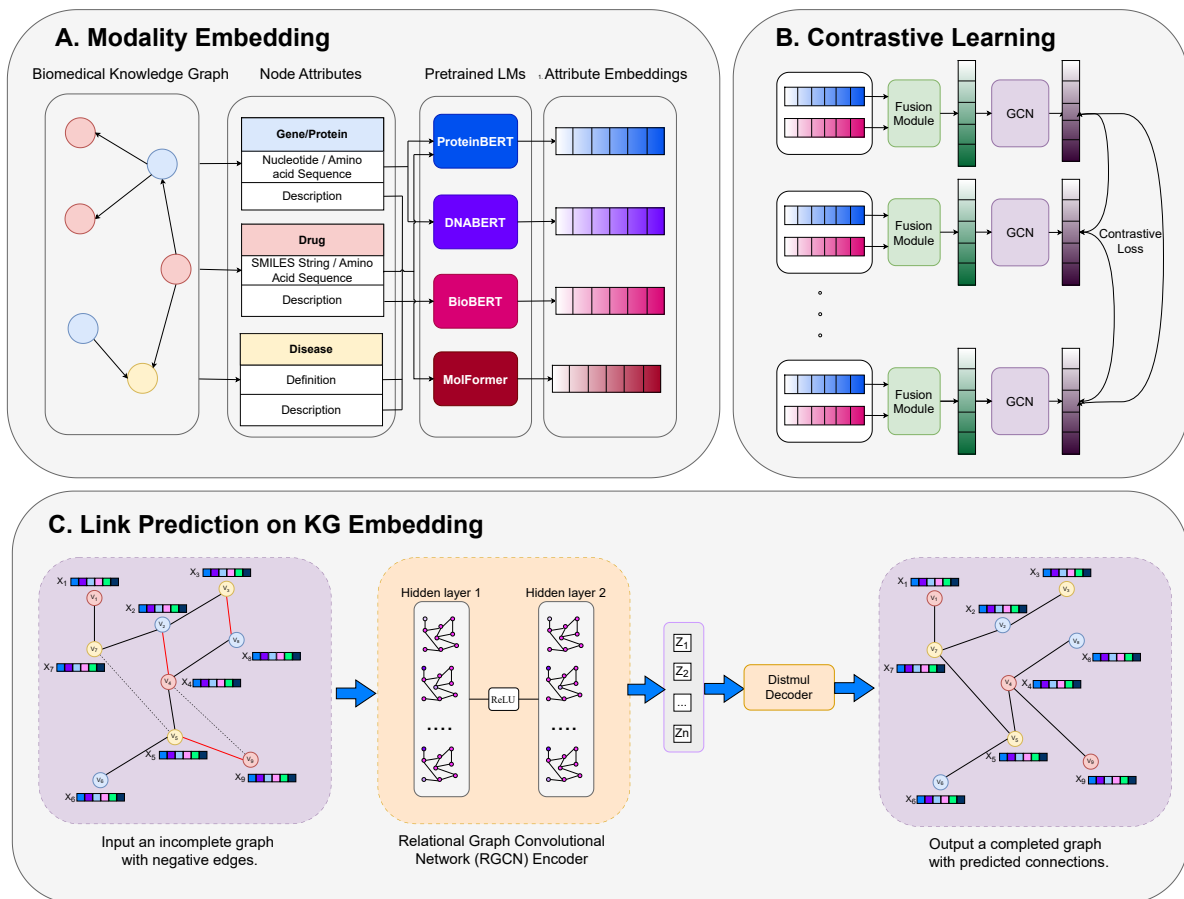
A. Modality Embedding

Biomedical Knowledge Graph

Node Attributes

Pretrained LMs

Attribute Embeddings

Gene/Protein

Nucleotide / Amino acid Sequence

Description

Drug

SMILES String / Amino Acid Sequence

Description

Disease

Definition

Description

ProteinBERT

DNABERT

BioBERT

MolFormer

B. Contrastive Learning

Fusion Module

GCN

Fusion Module

GCN

Contrastive Loss

Fusion Module

GCN

C. Link Prediction on KG Embedding

$x_1$ $x_2$ $x_3$ $x_4$ $x_5$ $x_6$ $x_7$ $x_8$ $x_9$

$v_1$ $v_2$ $v_3$ $v_4$ $v_5$ $v_6$ $v_7$ $v_8$ $v_9$

Input an incomplete graph with negative edges.

Hidden layer 1

Hidden layer 2

ReLU

....

....

Relational Graph Convolutional Network (RGCN) Encoder

$Z_1$

$Z_2$

...

$Z_n$

Distmul Decoder

$x_1$ $x_2$ $x_3$ $x_4$ $x_5$ $x_6$ $x_7$ $x_8$ $x_9$

$v_1$ $v_2$ $v_3$ $v_4$ $v_5$ $v_6$ $v_7$ $v_8$ $v_9$

Output a completed graph with predicted connections.